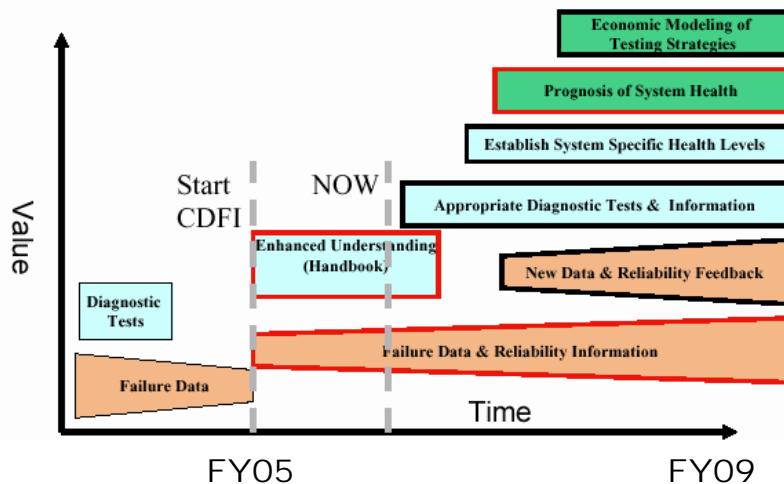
Economic Modeling of Testing Strategies

Prognosis of System Health

Establish System Specific Health Levels

Start CDFI

NOW

Appropriate Diagnostic Tests & Information

Value

Enhanced Understanding (Handbook)

New Data & Reliability Feedback

Diagnostic Tests

Failure Data & Reliability Information

Failure Data

Time

FY05

FY09